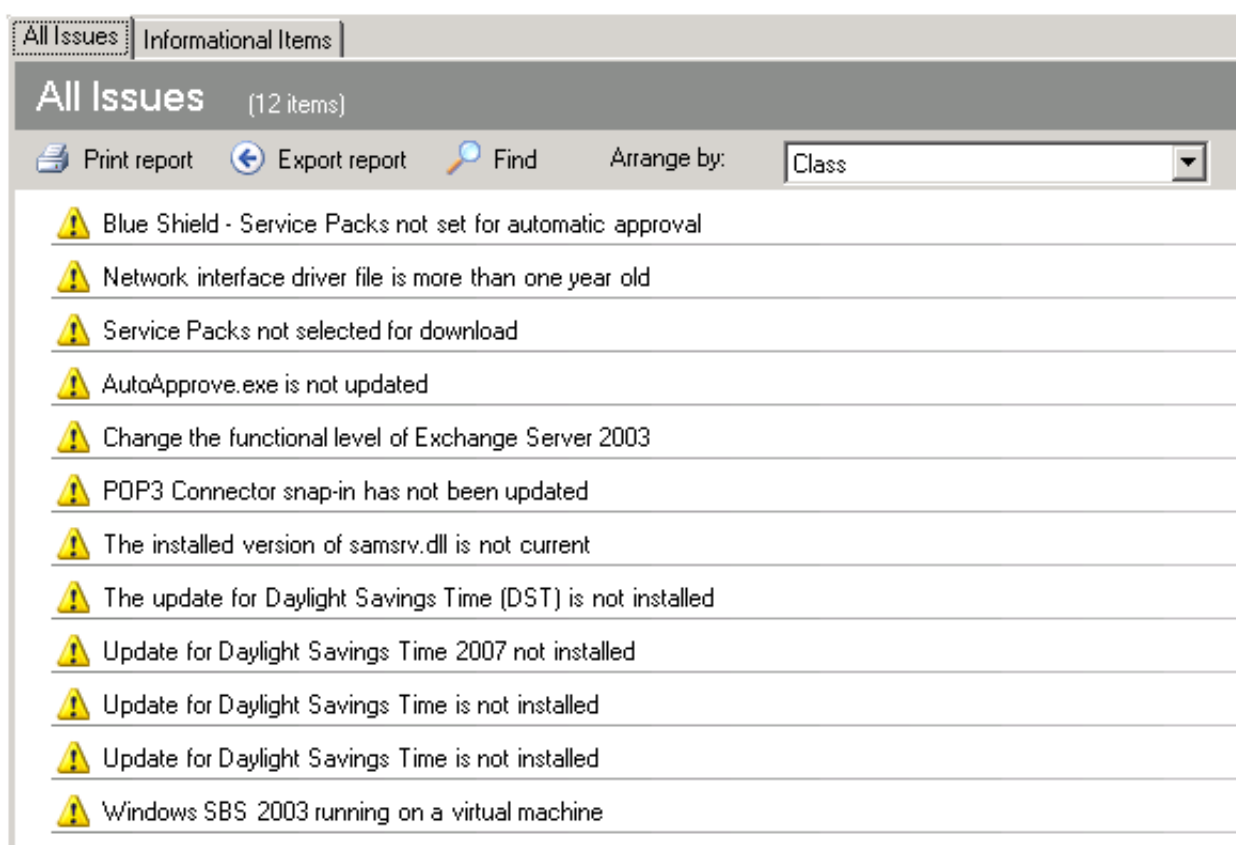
All Issues | Informational Items

All Issues (12 items)

Print report   Export report   Find   Arrange by: Class

Blue Shield - Service Packs not set for automatic approval

Network interface driver file is more than one year old

Service Packs not selected for download

AutoApprove.exe is not updated

Change the functional level of Exchange Server 2003

POP3 Connector snap-in has not been updated

The installed version of samsrv.dll is not current

The update for Daylight Savings Time (DST) is not installed

Update for Daylight Savings Time 2007 not installed

Update for Daylight Savings Time is not installed

Update for Daylight Savings Time is not installed

Windows SBS 2003 running on a virtual machine